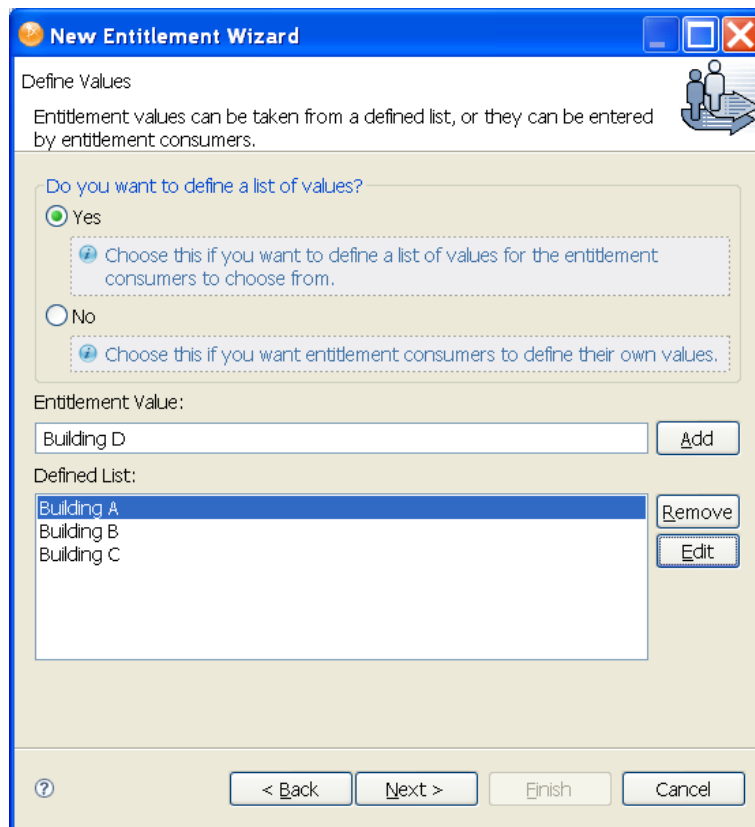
New Entitlement Wizard

Define Values

Entitlement values can be taken from a defined list, or they can be entered by entitlement consumers.

Do you want to define a list of values?

Yes

Choose this if you want to define a list of values for the entitlement consumers to choose from.

No

Choose this if you want entitlement consumers to define their own values.

Entitlement Value:

Building D

Add

Defined List:

Building A
Building B
Building C

Remove

Edit

?

< Back

Next >

Finish

Cancel